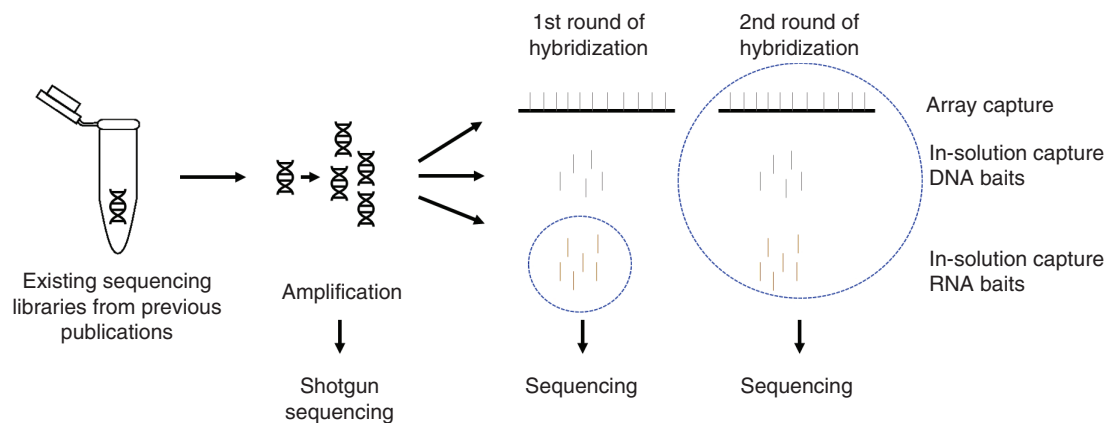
1st round of hybridization

2nd round of hybridization

Array capture

In-solution capture DNA baits

In-solution capture RNA baits

Existing sequencing libraries from previous publications

Amplification

Shotgun sequencing

Sequencing

Sequencing